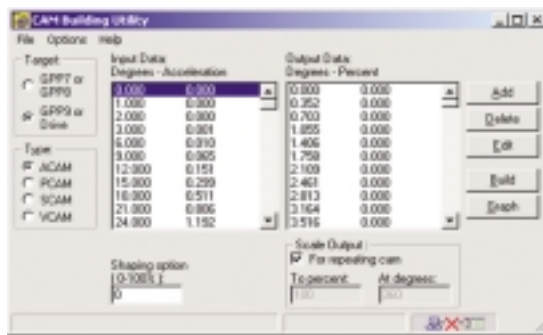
CAM Building Utility

File Options Help

Target
GPP7 or GPP8
GPP9 or Drive

Type
ACAM
PCAM
SCAM
VCAM

Input Data:
Degrees - Acceleration

| | |
|---|---|
| 0.000 | 0.000 |
| 1.000 | 0.000 |
| 2.000 | 0.000 |
| 3.000 | 0.001 |
| 6.000 | 0.010 |
| 9.000 | 0.065 |
| 12.000 | 0.151 |
| 15.000 | 0.299 |
| 18.000 | 0.511 |
| 21.000 | 0.806 |
| 24.000 | 1.152 |

Output Data:
Degrees - Percent

| | |
|---|---|
| 0.000 | 0.000 |
| 0.352 | 0.000 |
| 0.703 | 0.000 |
| 1.055 | 0.000 |
| 1.406 | 0.000 |
| 1.758 | 0.000 |
| 2.109 | 0.000 |
| 2.461 | 0.000 |
| 2.813 | 0.000 |
| 3.164 | 0.000 |
| 3.516 | 0.000 |

Add
Delete
Edit
Build
Graph

Shaping option (0-100%):
0

Scale Output
For repeating cam
To percent:
100
At degrees:
360